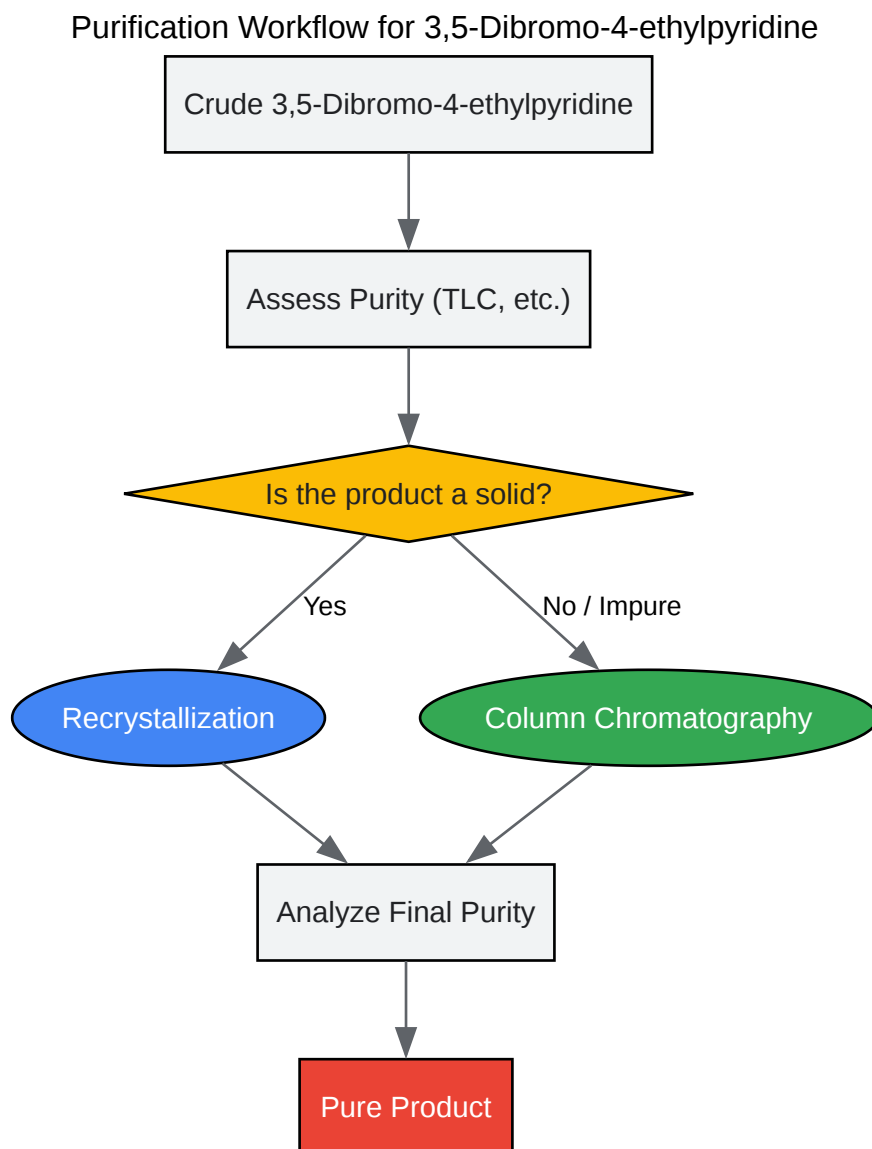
Purification Workflow for 3,5-Dibromo-4-ethylpyridine

Crude 3,5-Dibromo-4-ethylpyridine

Assess Purity (TLC, etc.)

Is the product a solid?

Yes

No / Impure

Recrystallization

Column Chromatography

Analyze Final Purity

Pure Product